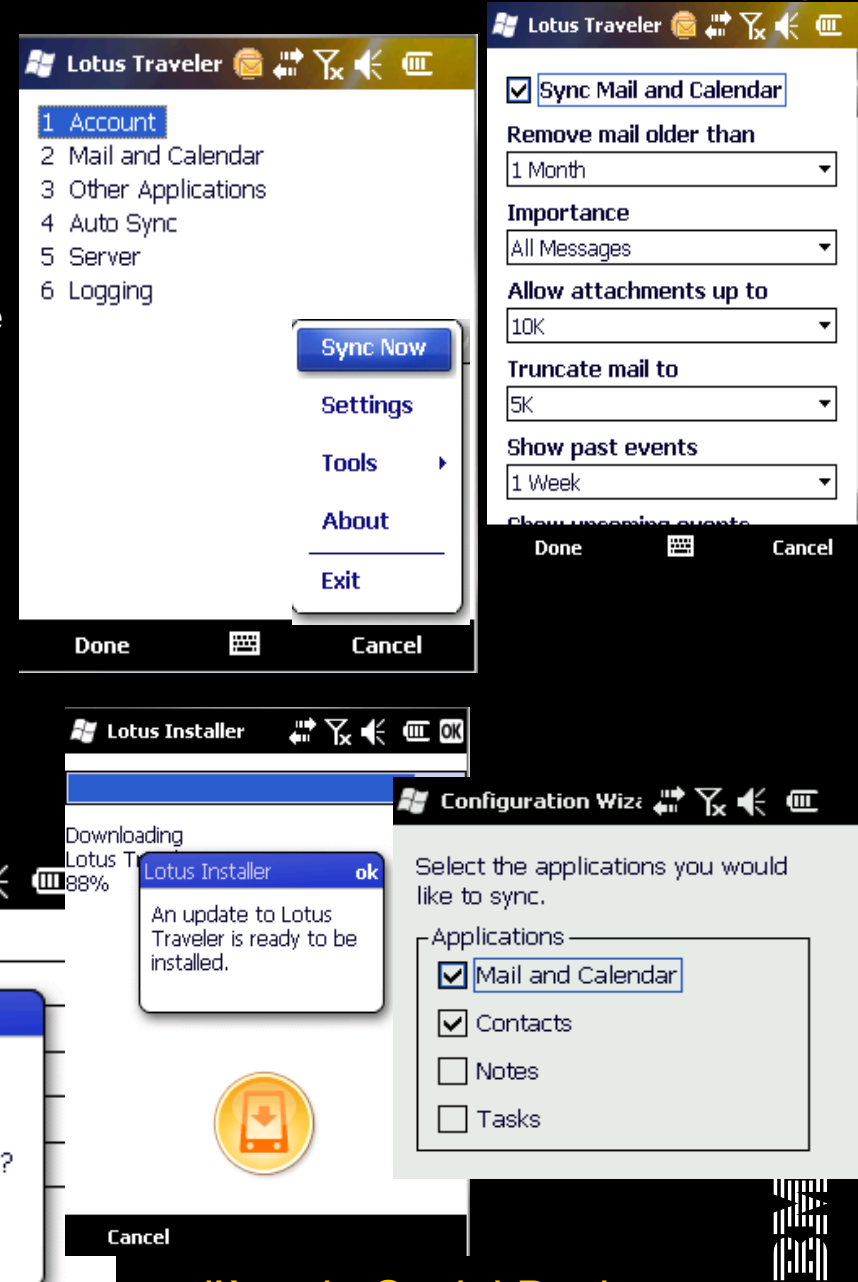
Lotus Traveler

1 Account
2 Mail and Calendar
3 Other Applications
4 Auto Sync
5 Server
6 Logging

Sync Now
Settings
Tools
About
Exit

Done
Cancel

Lotus Traveler

Sync Mail and Calendar
Remove mail older than
1 Month
Importance
All Messages
Allow attachments up to
10K
Truncate mail to
5K
Show past events
1 Week
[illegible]

Done
Cancel

Lotus Installer

Downloading
Lotus T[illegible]
88%

Lotus Installer ok
An update to Lotus Traveler is ready to be installed.

Cancel

Configuration Wiz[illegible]

Select the applications you would like to sync.

Applications
Mail and Calendar
Contacts
Notes
Tasks

?